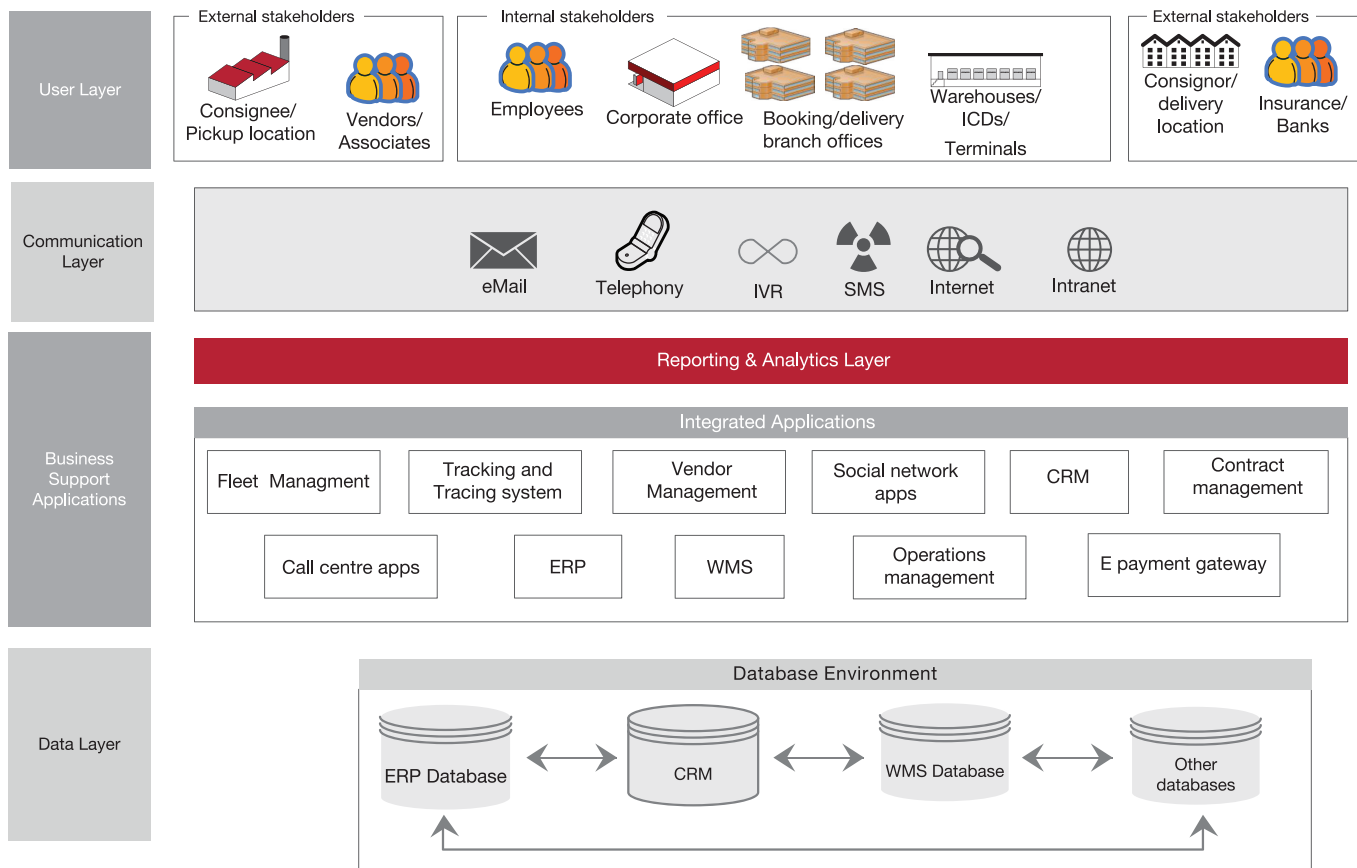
User Layer

External stakeholders

Consignee/ Pickup location

Vendors/ Associates

Internal stakeholders

Employees

Corporate office

Booking/delivery branch offices

Warehouses/ ICDs/ Terminals

External stakeholders

Consignor/ delivery location

Insurance/ Banks

Communication Layer

eMail

Telephony

IVR

SMS

Internet

Intranet

Business Support Applications

Reporting & Analytics Layer

Integrated Applications

Fleet Managment

Tracking and Tracing system

Vendor Management

Social network apps

CRM

Contract management

Call centre apps

ERP

WMS

Operations management

E payment gateway

Data Layer

Database Environment

ERP Database

CRM

WMS Database

Other databases